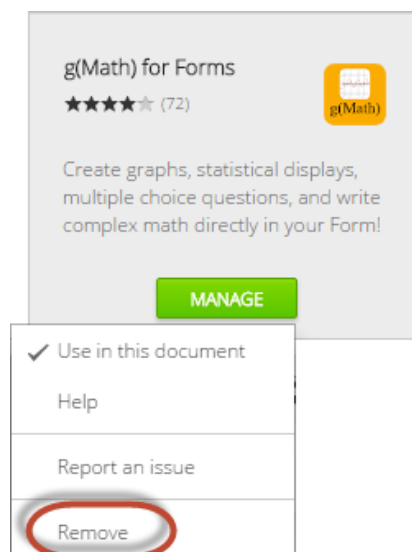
g(Math) for Forms

★★★★☆ (72)

g(Math)

Create graphs, statistical displays, multiple choice questions, and write complex math directly in your Form!

MANAGE

✓ Use in this document

Help

Report an issue

Remove